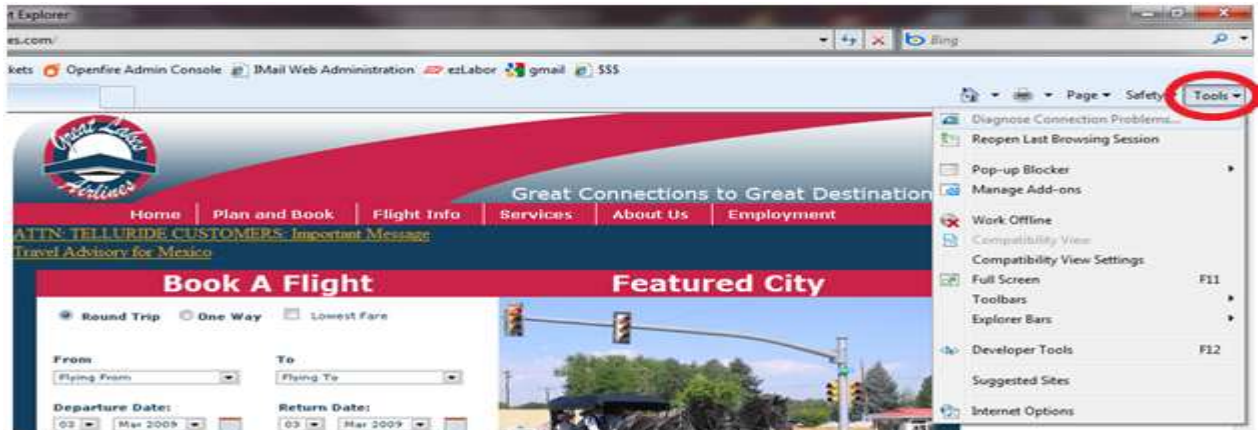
t Explorer

es.com/

Bing

kets Openfire Admin Console IMail Web Administration ezLabor gmail $$$

Page ▾ Safety ▾ Tools ▾

Diagnose Connection Problems...
Reopen Last Browsing Session
Pop-up Blocker
Manage Add-ons
Work Offline
Compatibility View
Compatibility View Settings
Full Screen F11
Toolbars
Explorer Bars
Developer Tools F12
Suggested Sites
Internet Options

Great Lakes Airlines

Great Connections to Great Destination

Home | Plan and Book | Flight Info | Services | About Us | Employment

ATTN: TELLURIDE CUSTOMERS: Important Message
Travel Advisory for Mexico

Book A Flight

Featured City

Round Trip One Way Lowest Fare

From
Flying From

To
Flying To

Departure Date:
03 Mar 2009

Return Date:
03 Mar 2009